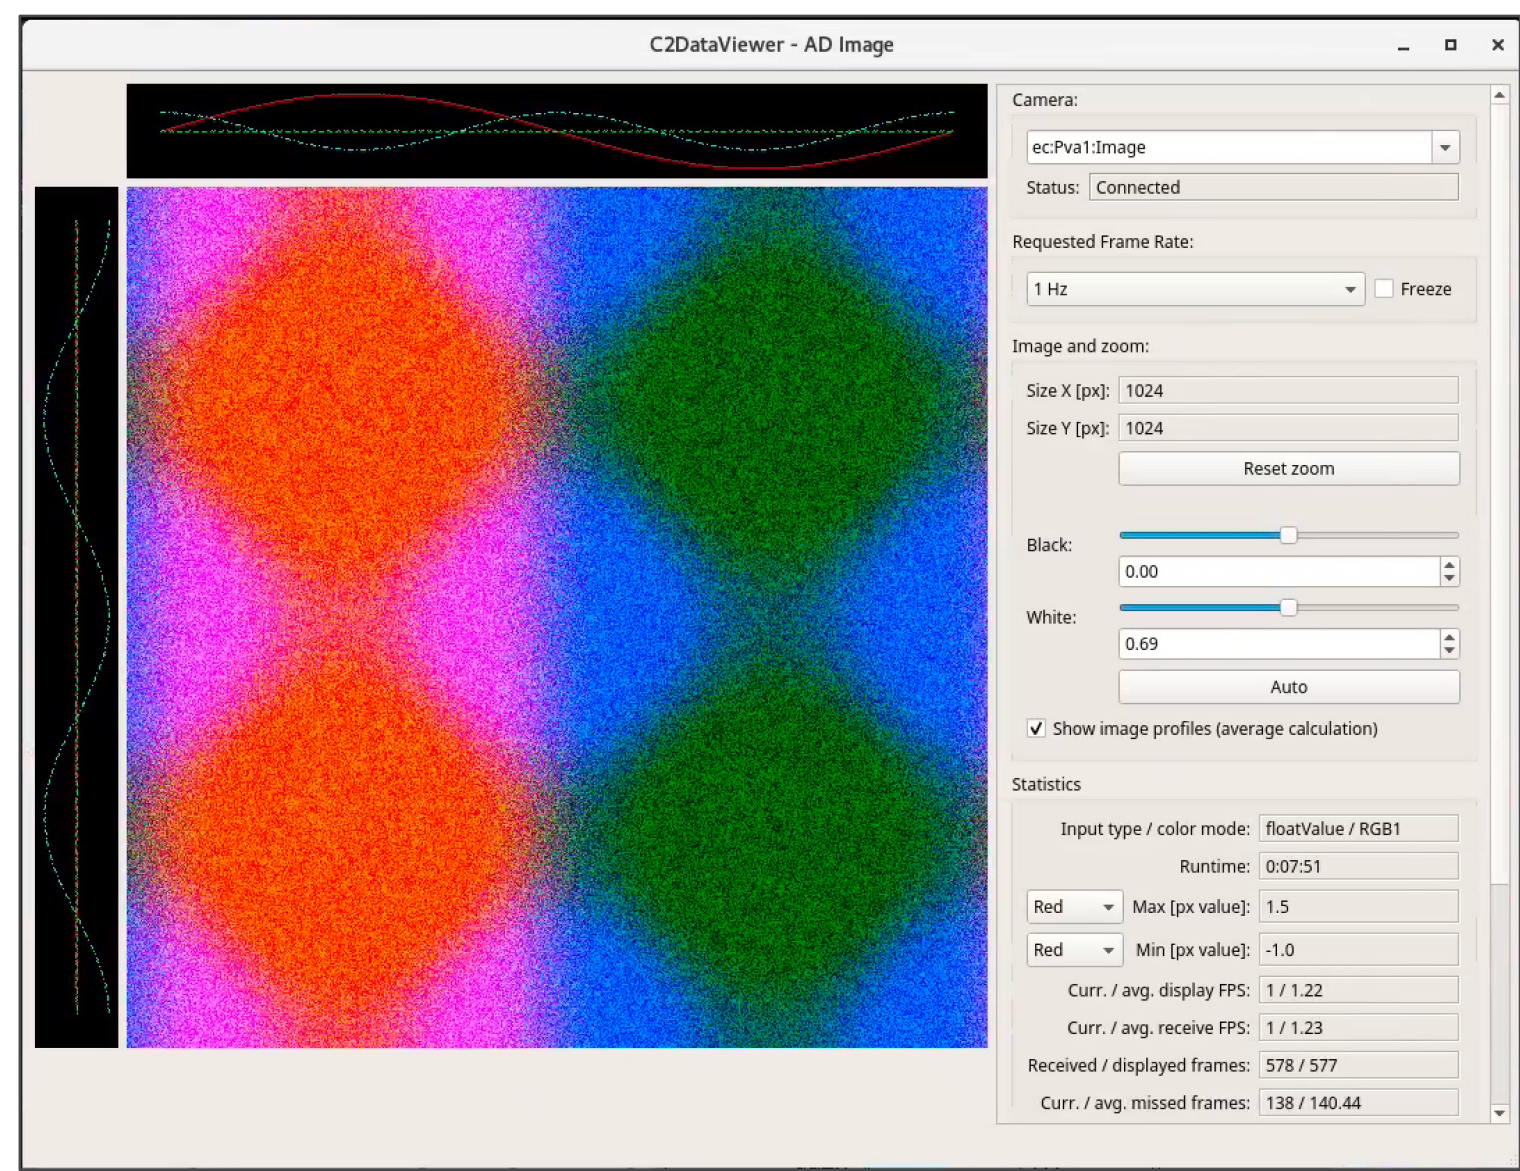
C2DataViewer - AD Image

Camera:

ec:Pva1:Image

Status: Connected

Requested Frame Rate:

1 Hz

Freeze

Image and zoom:

Size X [px]: 1024

Size Y [px]: 1024

Reset zoom

Black:

0.00

White:

0.69

Auto

Show image profiles (average calculation)

Statistics

Input type / color mode: floatValue / RGB1

Runtime: 0:07:51

Red Max [px value]: 1.5

Red Min [px value]: -1.0

Curr. / avg. display FPS: 1 / 1.22

Curr. / avg. receive FPS: 1 / 1.23

Received / displayed frames: 578 / 577

Curr. / avg. missed frames: 138 / 140.44